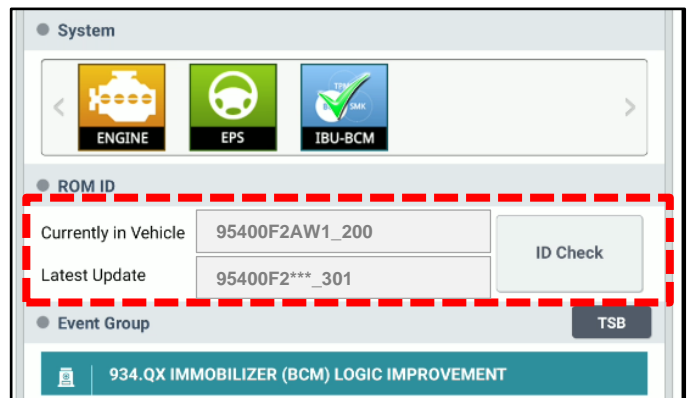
System

ENGINE
EPS
TPMS
SMK
IBU-BCM

ROM ID

| Currently in Vehicle | 95400F2AW1_200 | ID Check |
|---|---|---|
| Latest Update | 95400F2***_301 | |

Event Group
TSB

934.QX IMMOBILIZER (BCM) LOGIC IMPROVEMENT